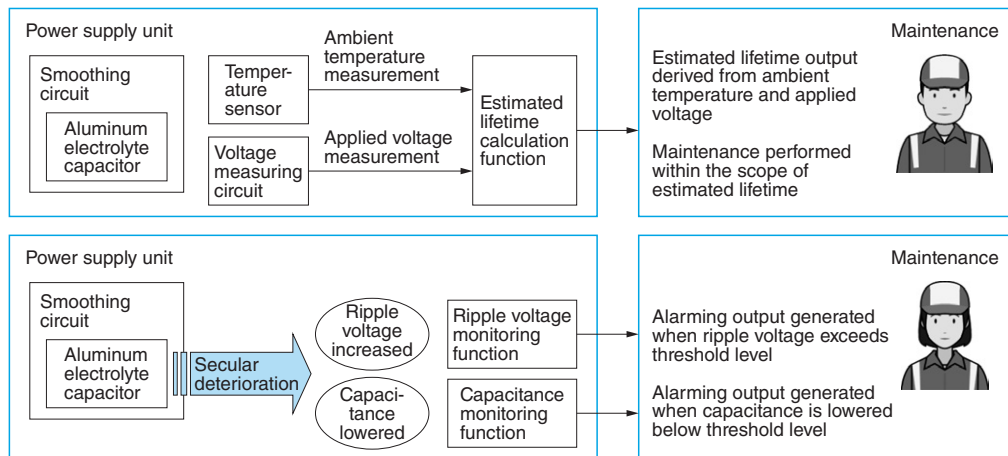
Power supply unit

Smoothing circuit

Aluminum electrolyte capacitor

Temperature sensor

Ambient temperature measurement

Voltage measuring circuit

Applied voltage measurement

Estimated lifetime calculation function

Maintenance

Estimated lifetime output derived from ambient temperature and applied voltage

Maintenance performed within the scope of estimated lifetime

Power supply unit

Smoothing circuit

Aluminum electrolyte capacitor

Secular deterioration

Ripple voltage increased

Capacitance lowered

Ripple voltage monitoring function

Capacitance monitoring function

Maintenance

Alarming output generated when ripple voltage exceeds threshold level

Alarming output generated when capacitance is lowered below threshold level